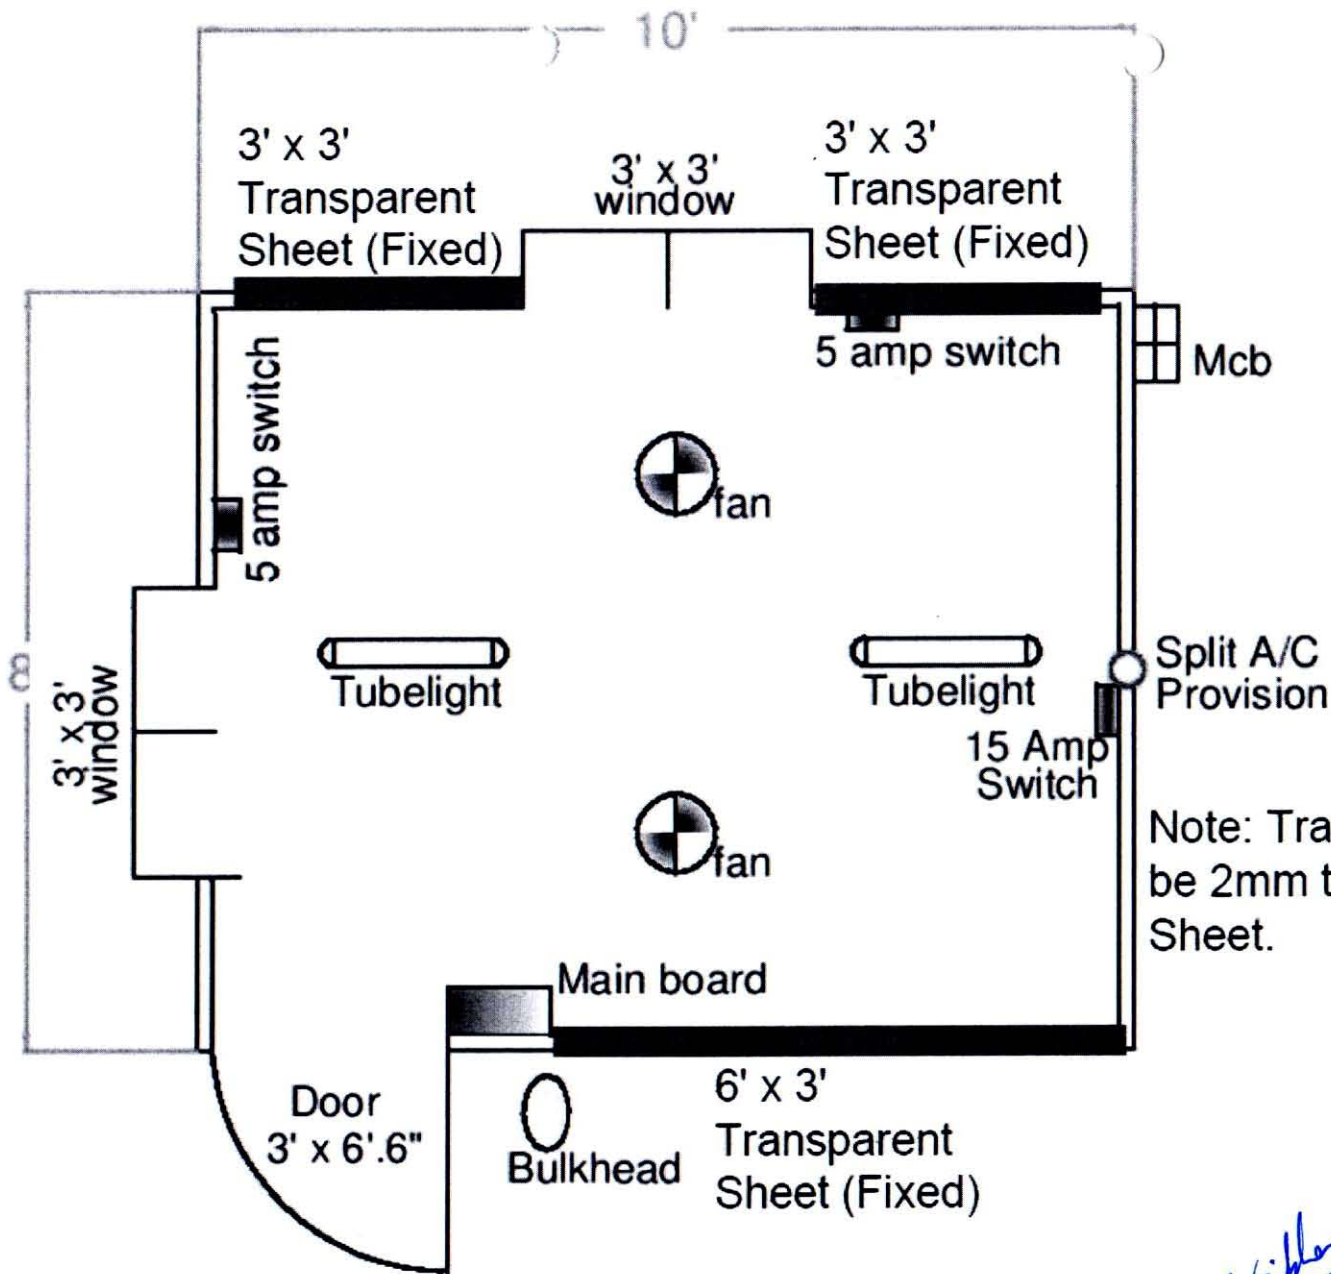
10'

3' x 3' Transparent Sheet (Fixed)

3' x 3' window

3' x 3' Transparent Sheet (Fixed)

5 amp switch

Mcb

5 amp switch

fan

8'

3' x 3' window

Tubelight

Tubelight

Split A/C Provision

15 Amp Switch

fan

Note: Tra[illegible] be 2mm t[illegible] Sheet.

Main board

Door 3' x 6'.6"

Bulkhead

6' x 3' Transparent Sheet (Fixed)

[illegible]